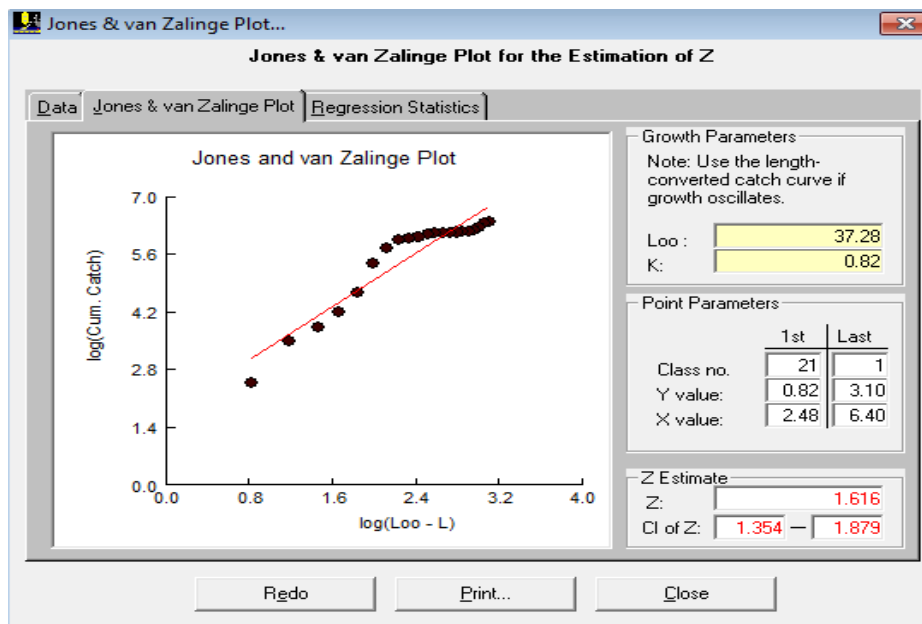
Jones & van Zalinge Plot...

Jones & van Zalinge Plot for the Estimation of Z

Data | Jones & van Zalinge Plot | Regression Statistics

Jones and van Zalinge Plot

7.0
5.6
4.2
2.8
1.4
0.0

log(Cum. Catch)

0.0 0.8 1.6 2.4 3.2 4.0

log(Loo - L)

Growth Parameters
Note: Use the length-converted catch curve if growth oscillates.

Loo : 37.28
K: 0.82

Point Parameters

| | 1st | Last |
|---|---|---|
| Class no. | 21 | 1 |
| Y value: | 0.82 | 3.10 |
| X value: | 2.48 | 6.40 |

Z Estimate
Z: 1.616
CI of Z: 1.354 — 1.879

Redo | Print... | Close